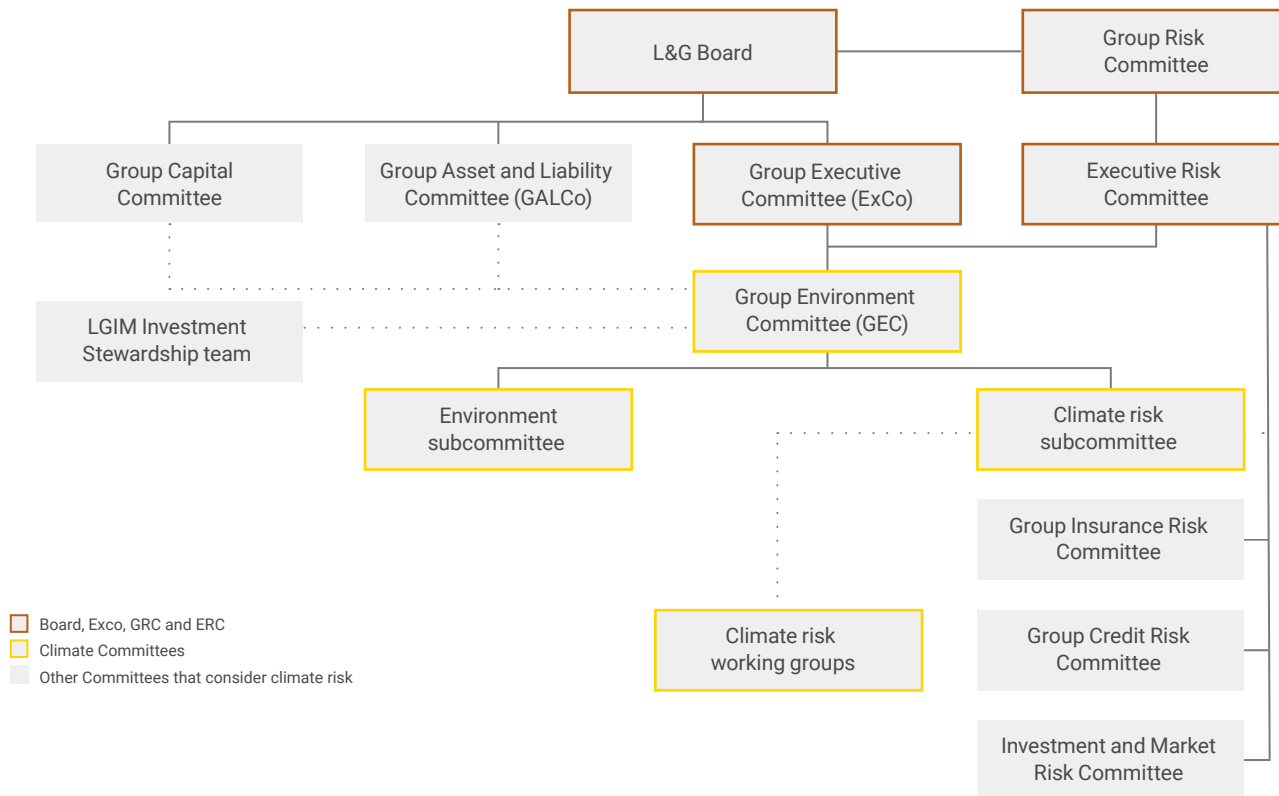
L&G Board

Group Risk Committee

Group Capital Committee

Group Asset and Liability Committee (GALCo)

Group Executive Committee (ExCo)

Executive Risk Committee

Group Environment Committee (GEC)

LGIM Investment Stewardship team

Environment subcommittee

Climate risk subcommittee

Group Insurance Risk Committee

Group Credit Risk Committee

Investment and Market Risk Committee

Climate risk working groups

Board, Exco, GRC and ERC
Climate Committees
Other Committees that consider climate risk